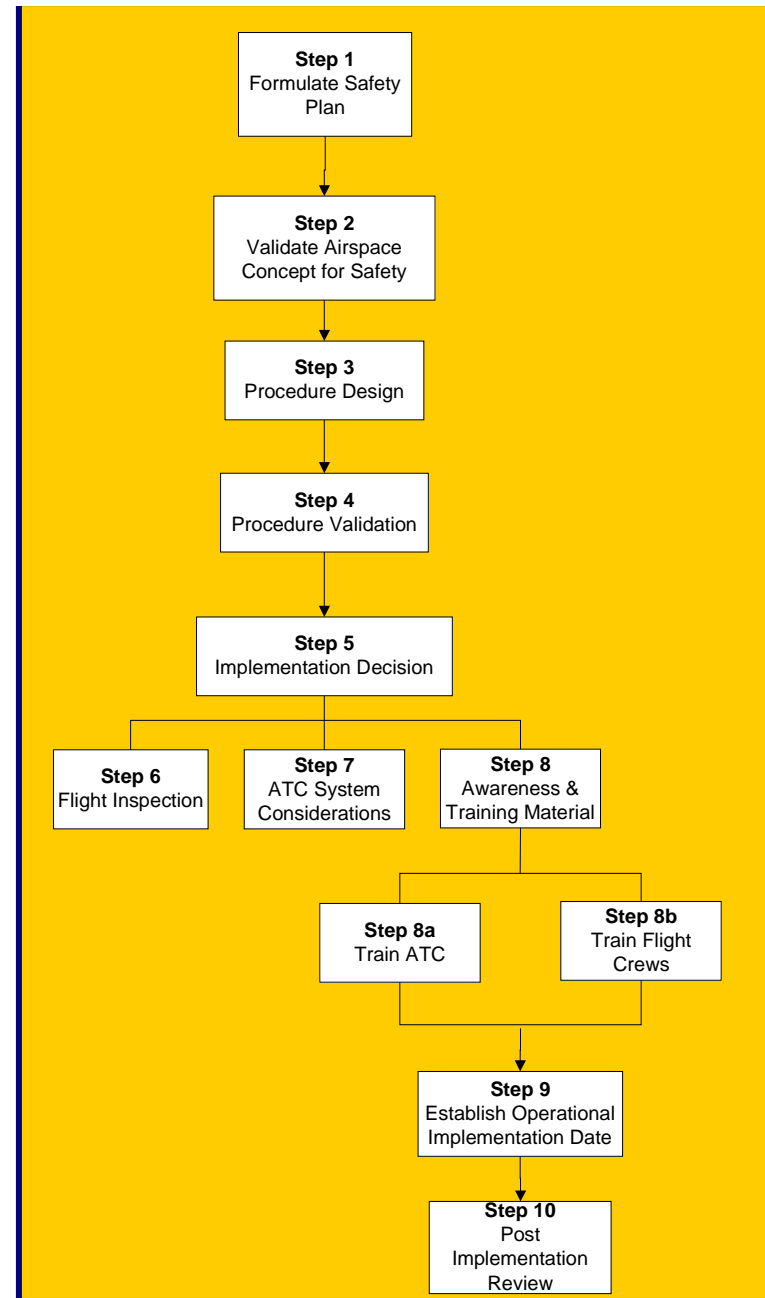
**Step 1**
Formulate Safety Plan

**Step 2**
Validate Airspace Concept for Safety

**Step 3**
Procedure Design

**Step 4**
Procedure Validation

**Step 5**
Implementation Decision

**Step 6**
Flight Inspection

**Step 7**
ATC System Considerations

**Step 8**
Awareness & Training Material

**Step 8a**
Train ATC

**Step 8b**
Train Flight Crews

**Step 9**
Establish Operational Implementation Date

**Step 10**
Post Implementation Review